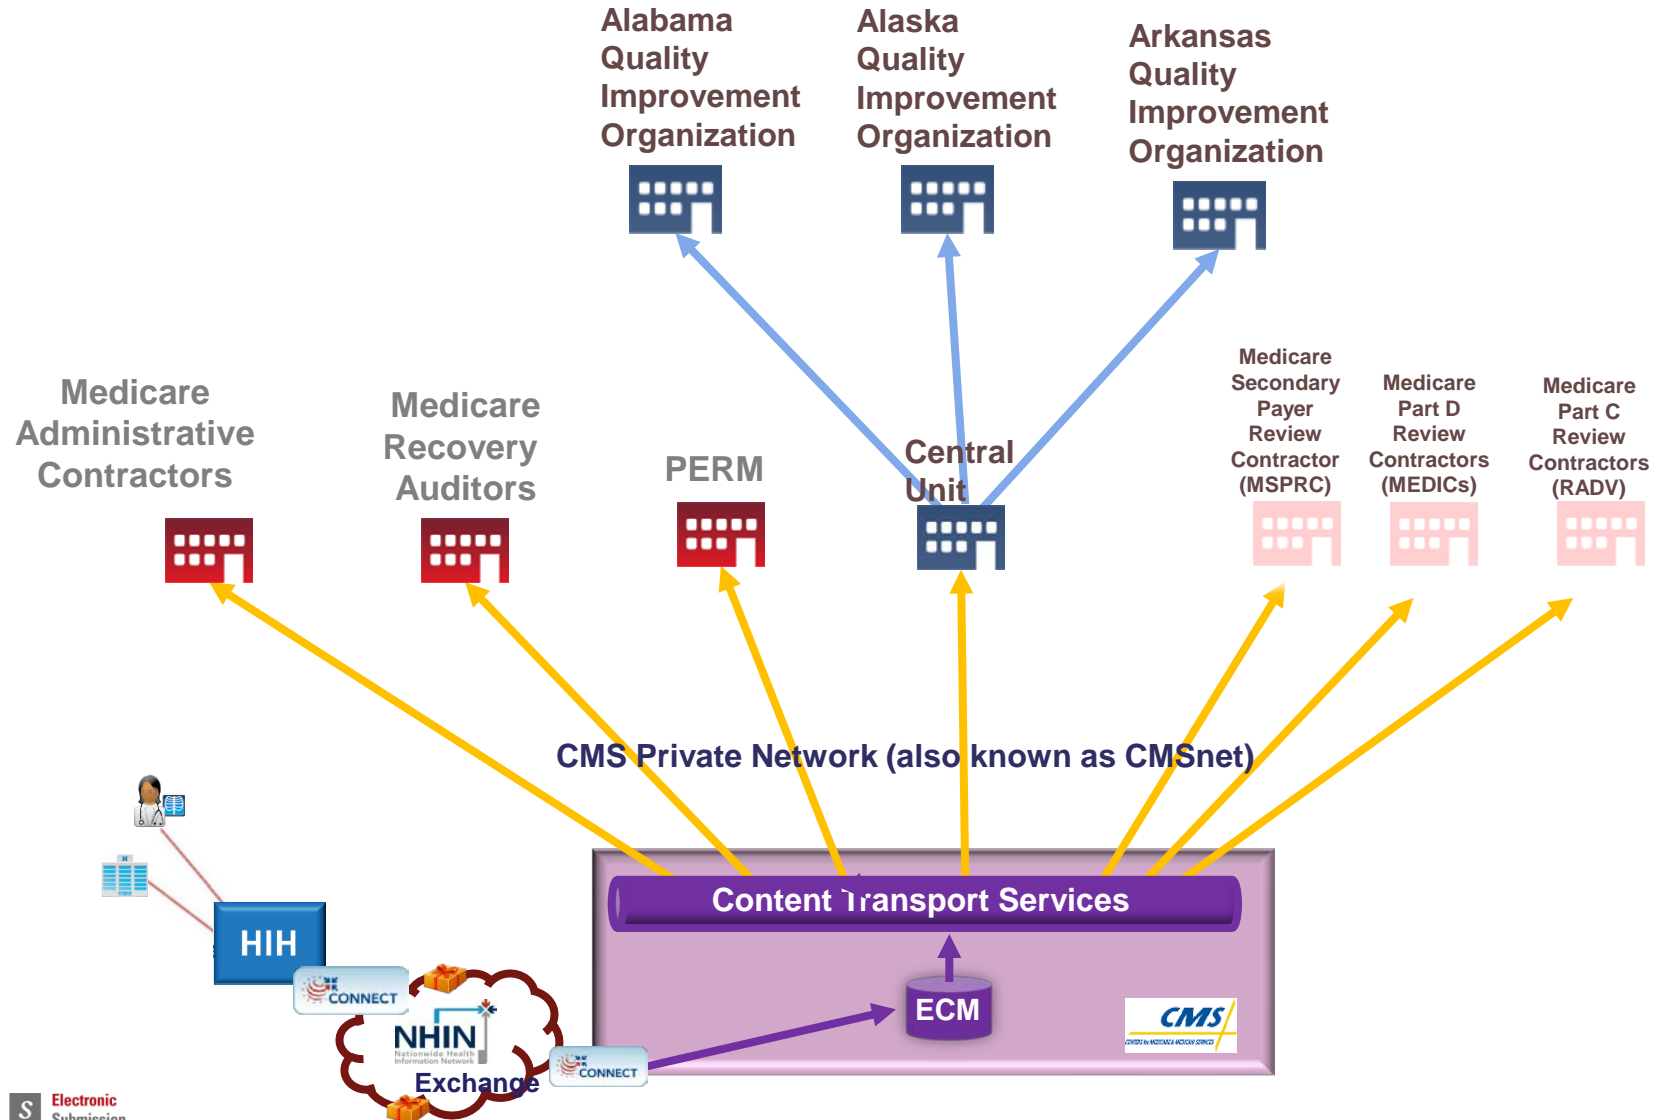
Alabama Quality Improvement Organization

Alaska Quality Improvement Organization

Arkansas Quality Improvement Organization

Medicare Administrative Contractors

Medicare Recovery Auditors

PERM

Central Unit

Medicare Secondary Payer Review Contractor (MSPRC)

Medicare Part D Review Contractors (MEDICs)

Medicare Part C Review Contractors (RADV)

CMS Private Network (also known as CMSnet)

Content Transport Services

ECM

CMS
CENTERS for MEDICARE & MEDICAID SERVICES

HIH

CONNECT

NHIN
Nationwide Health Information Network

Exchange

CONNECT

S Electronic Submission